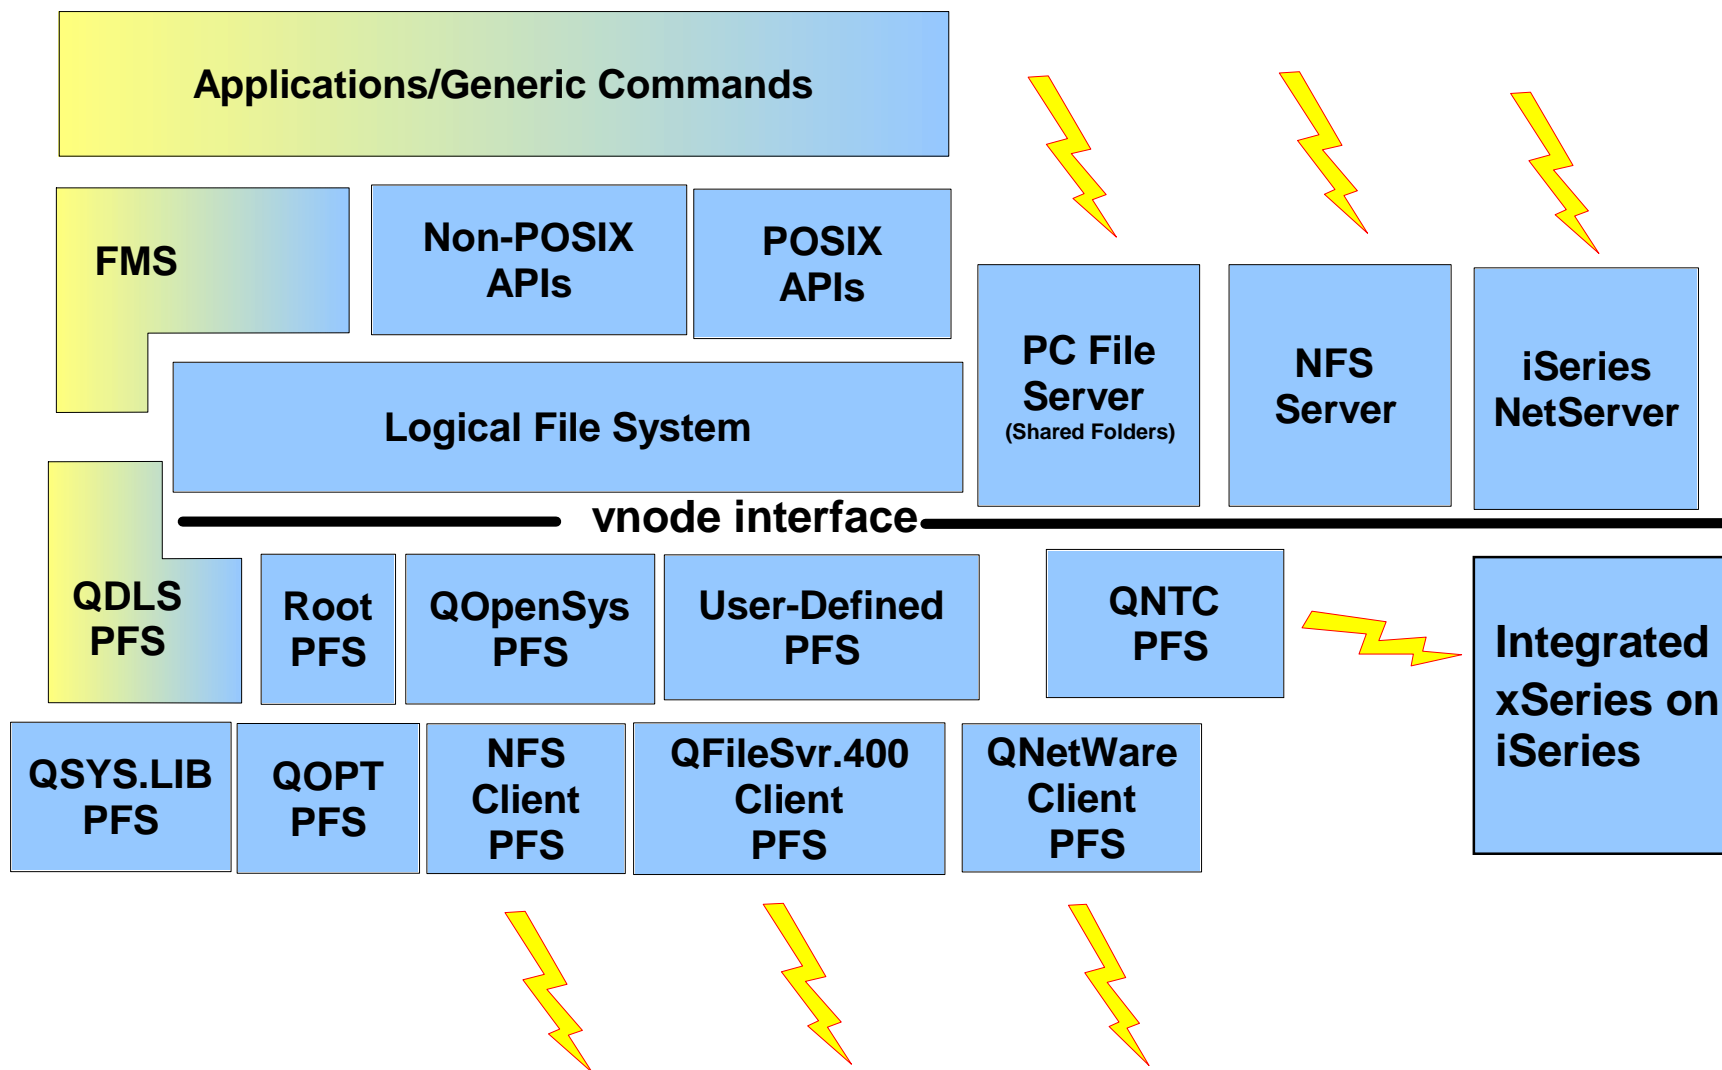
Applications/Generic Commands

FMS

Non-POSIX APIs

POSIX APIs

PC File Server (Shared Folders)

NFS Server

iSeries NetServer

Logical File System

vnode interface

QDLS PFS

Root PFS

QOpenSys PFS

User-Defined PFS

QNTC PFS

Integrated xSeries on iSeries

QSYS.LIB PFS

QOPT PFS

NFS Client PFS

QFileSvr.400 Client PFS

QNetWare Client PFS